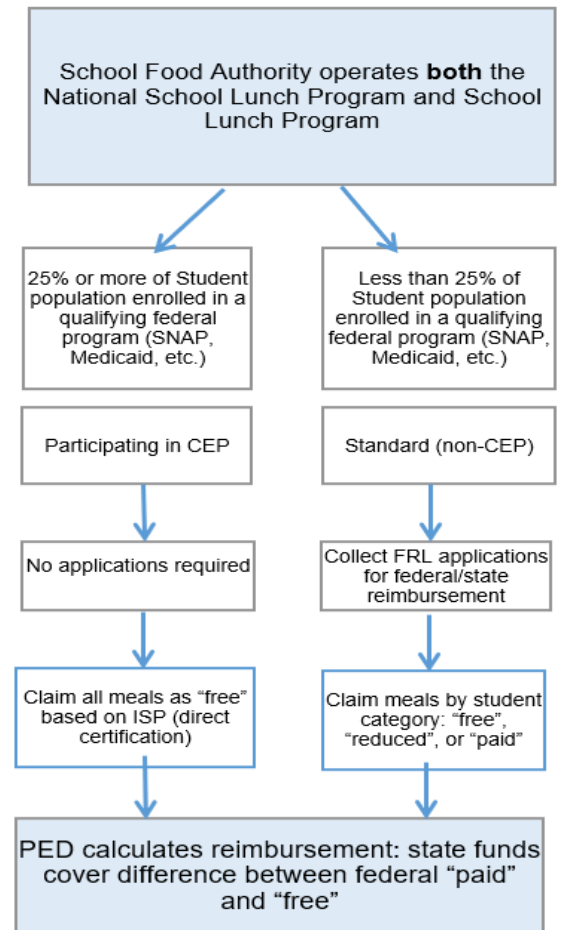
School Food Authority operates **both** the National School Lunch Program and School Lunch Program

25% or more of Student population enrolled in a qualifying federal program (SNAP, Medicaid, etc.)

Participating in CEP

No applications required

Claim all meals as “free” based on ISP (direct certification)

Less than 25% of Student population enrolled in a qualifying federal program (SNAP, Medicaid, etc.)

Standard (non-CEP)

Collect FRL applications for federal/state reimbursement

Claim meals by student category: “free”, “reduced”, or “paid”

PED calculates reimbursement: state funds cover difference between federal “paid” and “free”